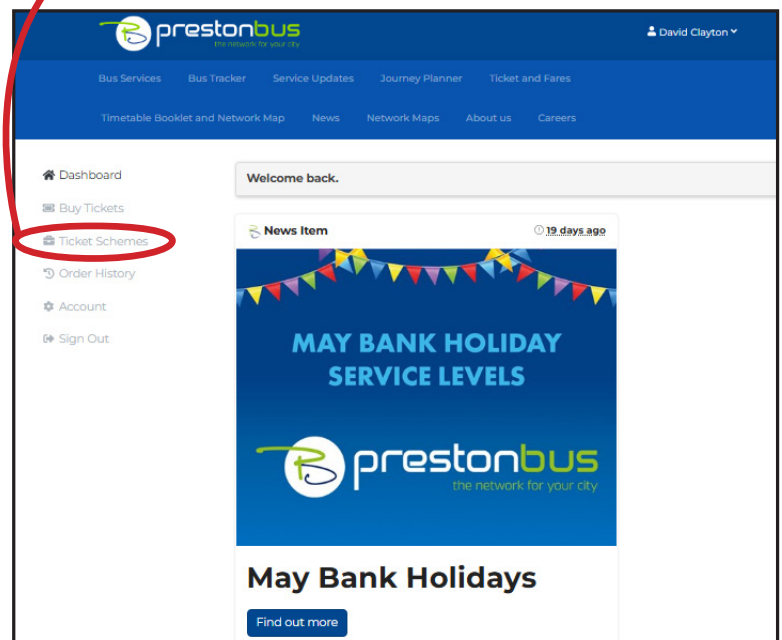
prestonbus
the network for your city

David Clayton

Bus Services Bus Tracker Service Updates Journey Planner Ticket and Fares

Timetable Booklet and Network Map News Network Maps About us Careers

Dashboard
Buy Tickets
Ticket Schemes
Order History
Account
Sign Out

Welcome back.

News Item
19 days ago

MAY BANK HOLIDAY SERVICE LEVELS

prestonbus
the network for your city

May Bank Holidays

Find out more